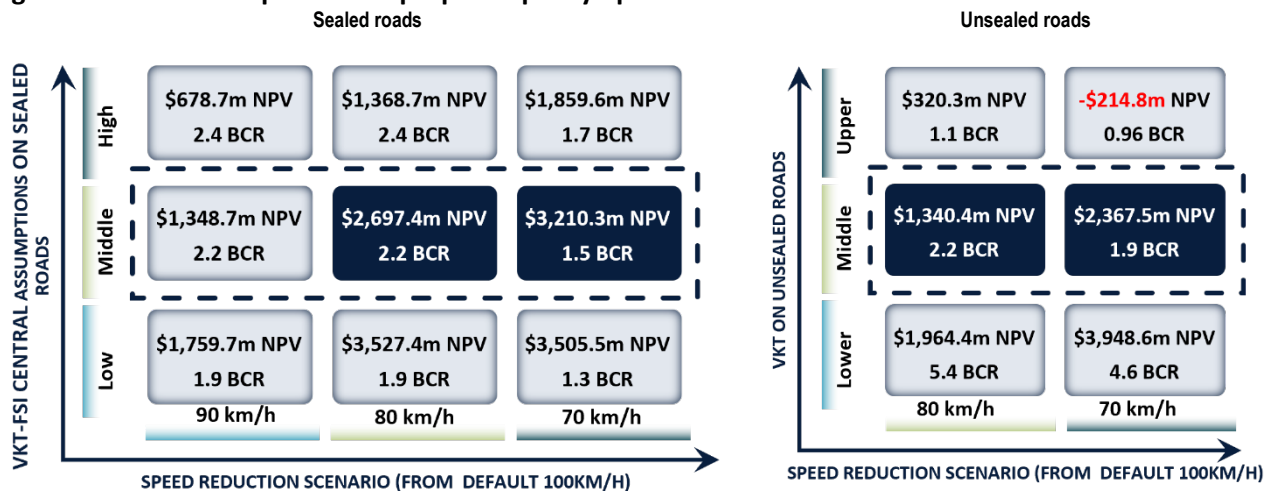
Sealed roads

VKT-FSI CENTRAL ASSUMPTIONS ON SEALED ROADS

High

$678.7m NPV
2.4 BCR

$1,368.7m NPV
2.4 BCR

$1,859.6m NPV
1.7 BCR

Middle

$1,348.7m NPV
2.2 BCR

$2,697.4m NPV
2.2 BCR

$3,210.3m NPV
1.5 BCR

Low

$1,759.7m NPV
1.9 BCR

$3,527.4m NPV
1.9 BCR

$3,505.5m NPV
1.3 BCR

90 km/h

80 km/h

70 km/h

SPEED REDUCTION SCENARIO (FROM DEFAULT 100KM/H)

Unsealed roads

VKT ON UNSEALED ROADS

Upper

$320.3m NPV
1.1 BCR

-$214.8m NPV
0.96 BCR

Middle

$1,340.4m NPV
2.2 BCR

$2,367.5m NPV
1.9 BCR

Lower

$1,964.4m NPV
5.4 BCR

$3,948.6m NPV
4.6 BCR

80 km/h

70 km/h

SPEED REDUCTION SCENARIO (FROM DEFAULT 100KM/H)